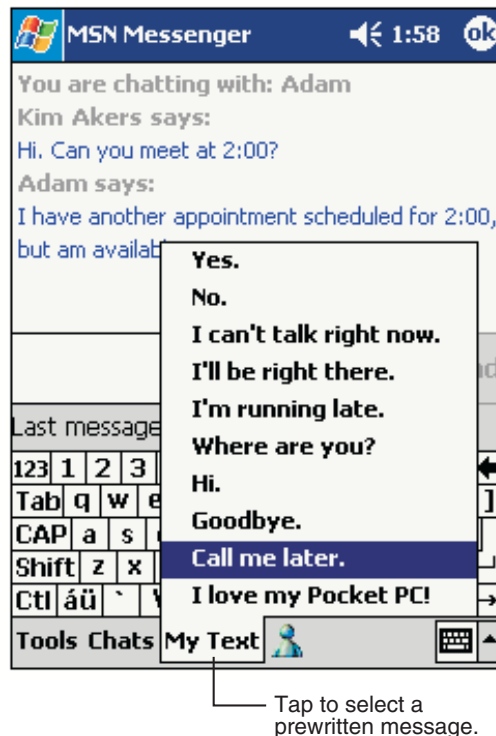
MSN Messenger 1:58 ok

You are chatting with: Adam

Kim Akers says:

Hi. Can you meet at 2:00?

Adam says:

I have another appointment scheduled for 2:00, but am availab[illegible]

Last message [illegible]

Yes.

No.

I can't talk right now.

I'll be right there.

I'm running late.

Where are you?

Hi.

Goodbye.

Call me later.

I love my Pocket PC!

123 1 2 3

Tab q w e

CAP a s

Shift z x

Ctl áü `

Tools Chats My Text

Tap to select a prewritten message.